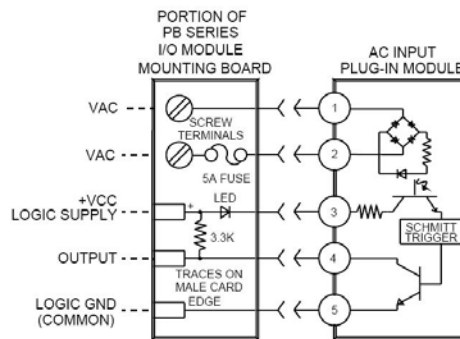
PORTION OF
PB SERIES
I/O MODULE
MOUNTING BOARD

AC INPUT
PLUG-IN MODULE

VAC
SCREW
TERMINALS
1

VAC
2
5A FUSE

+VCC
LOGIC SUPPLY
+
LED
3
3.3K
SCHMITT
TRIGGER

OUTPUT
4
TRACES ON
MALE CARD
EDGE

LOGIC GND
(COMMON)
5